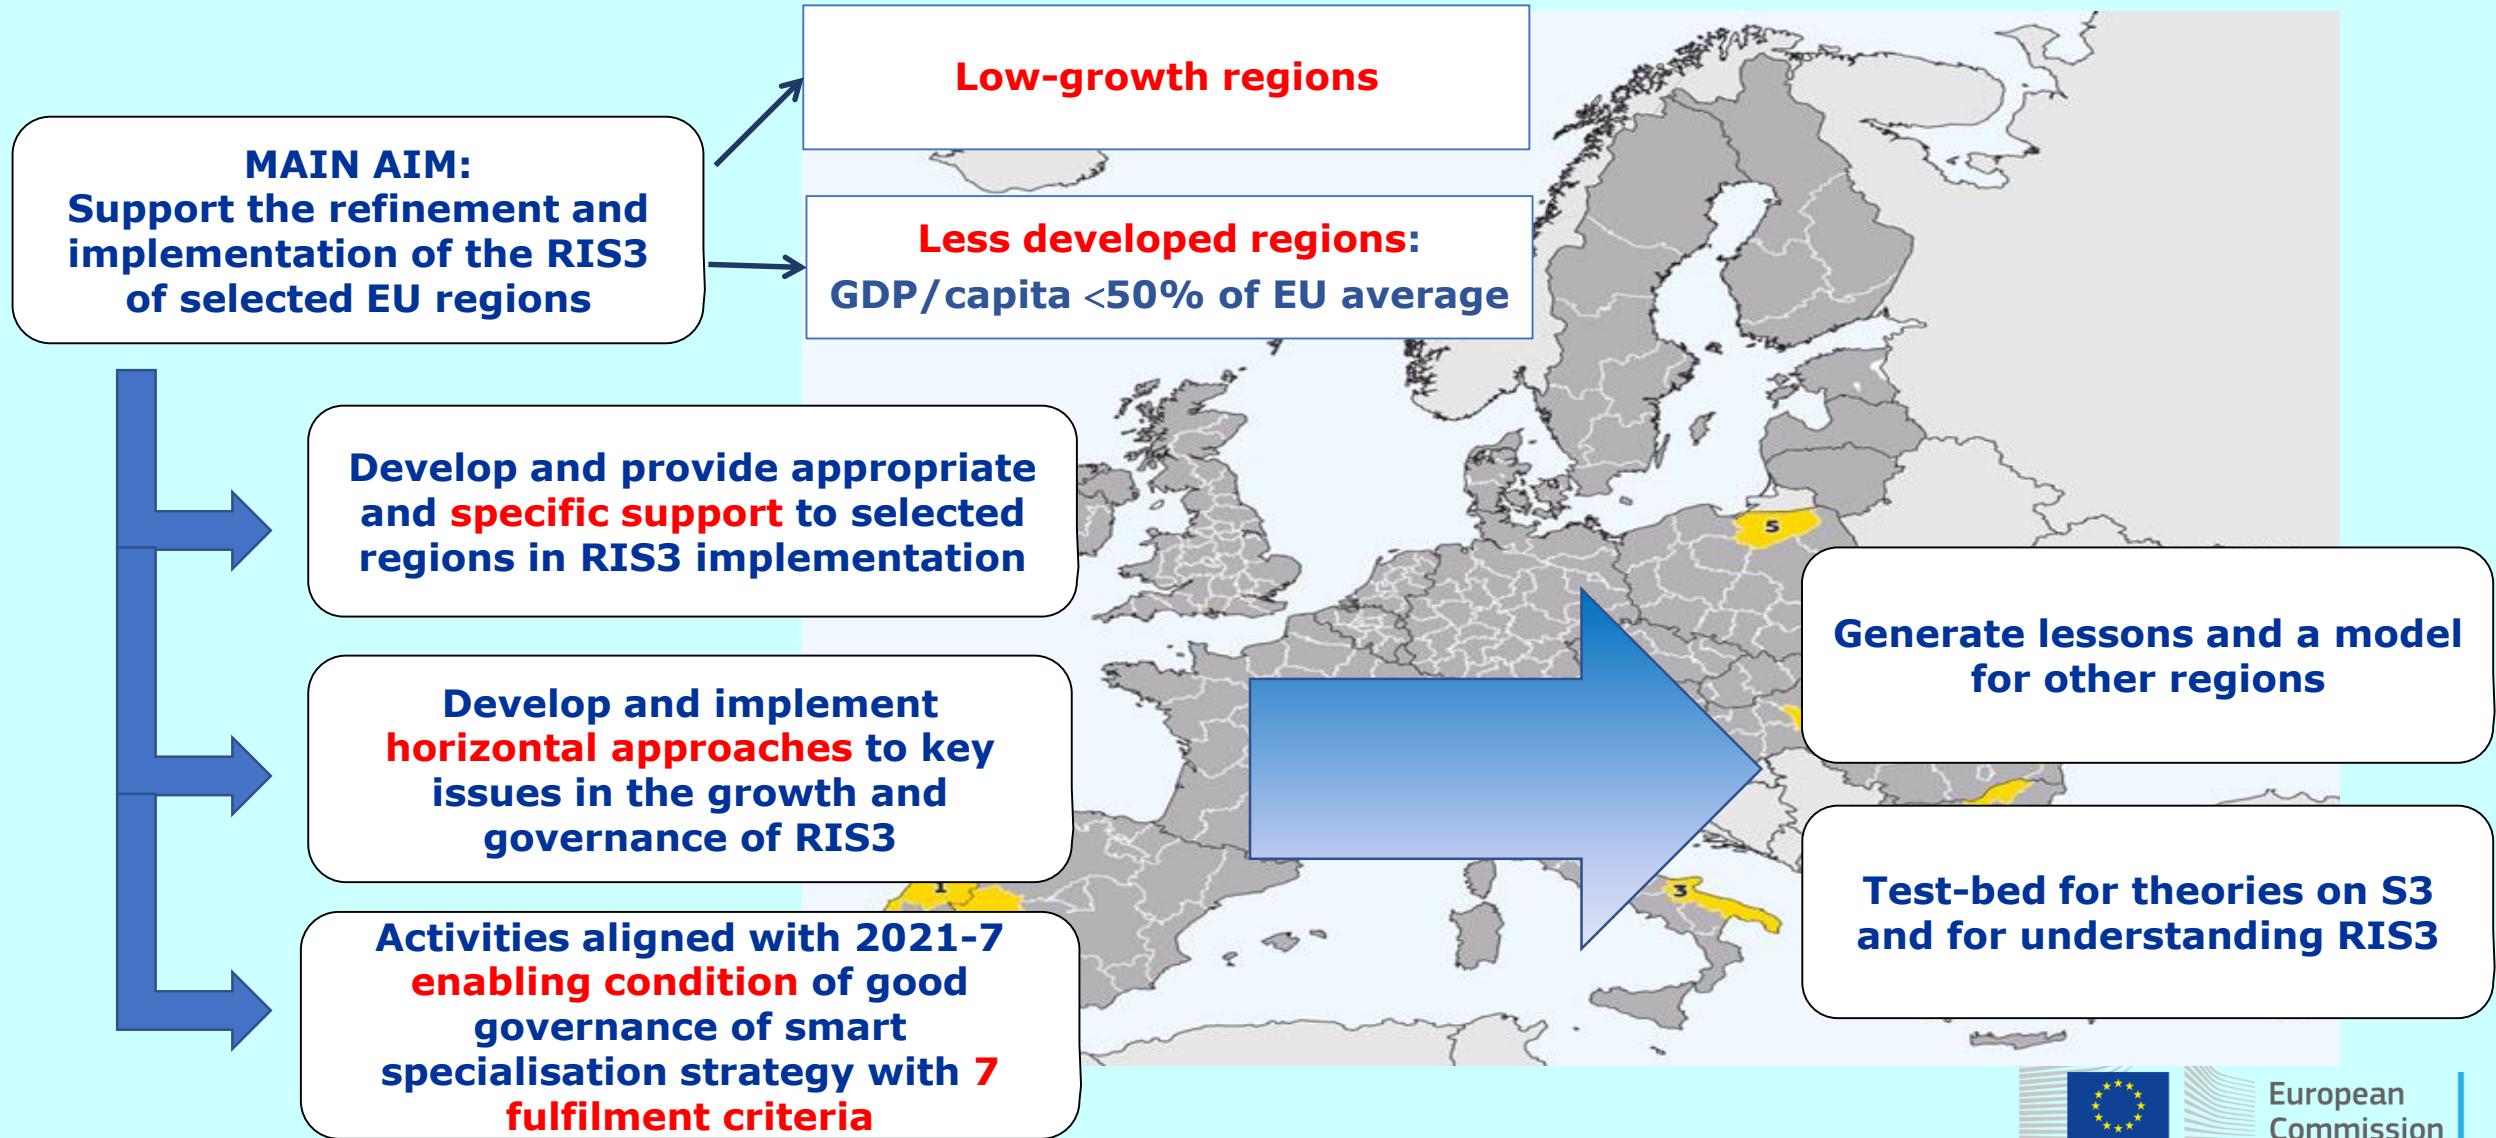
MAIN AIM:
Support the refinement and implementation of the RIS3 of selected EU regions

Low-growth regions

Less developed regions:
GDP/capita <50% of EU average

Develop and provide appropriate and specific support to selected regions in RIS3 implementation

Develop and implement horizontal approaches to key issues in the growth and governance of RIS3

Activities aligned with 2021-7 enabling condition of good governance of smart specialisation strategy with 7 fulfilment criteria

5

1

3

Generate lessons and a model for other regions

Test-bed for theories on S3 and for understanding RIS3

European Commission